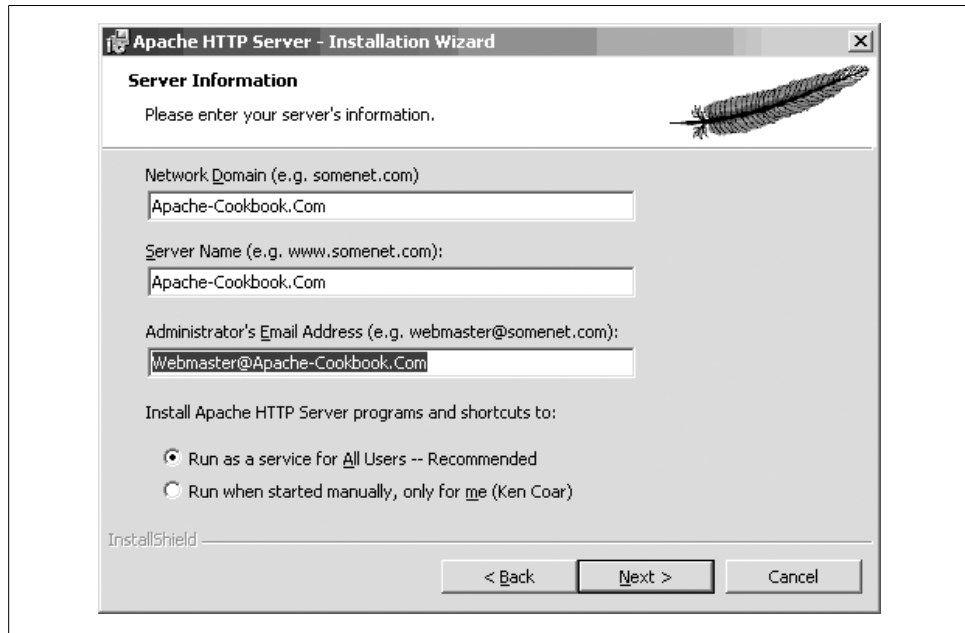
Apache HTTP Server - Installation Wizard

Server Information

Please enter your server's information.

Network Domain (e.g. somenet.com)

Apache-Cookbook.Com

Server Name (e.g. www.somenet.com):

Apache-Cookbook.Com

Administrator's Email Address (e.g. webmaster@somenet.com):

Webmaster@Apache-Cookbook.Com

Install Apache HTTP Server programs and shortcuts to:

Run as a service for All Users -- Recommended

Run when started manually, only for me (Ken Coar)

InstallShield

< Back

Next >

Cancel